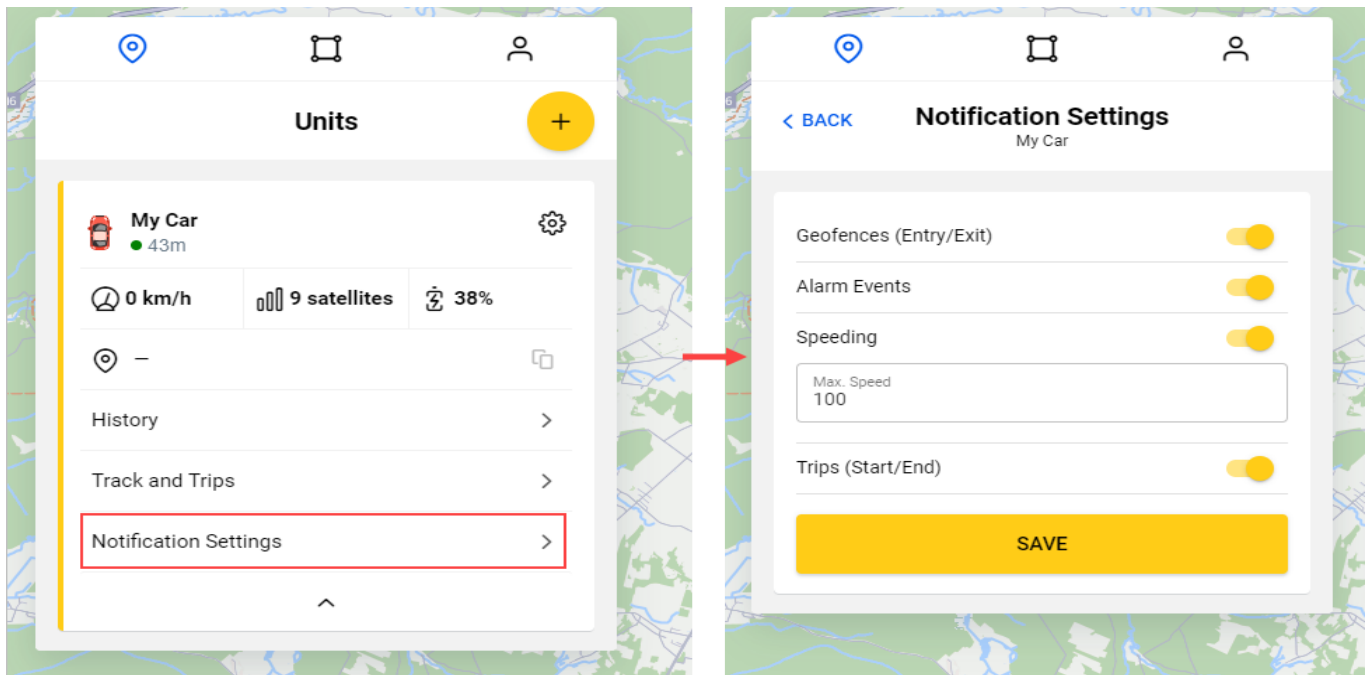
Units

My Car
43m

0 km/h
9 satellites
38%

–

History

Track and Trips

Notification Settings

BACK
Notification Settings
My Car

Geofences (Entry/Exit)

Alarm Events

Speeding

Max. Speed
100

Trips (Start/End)

SAVE